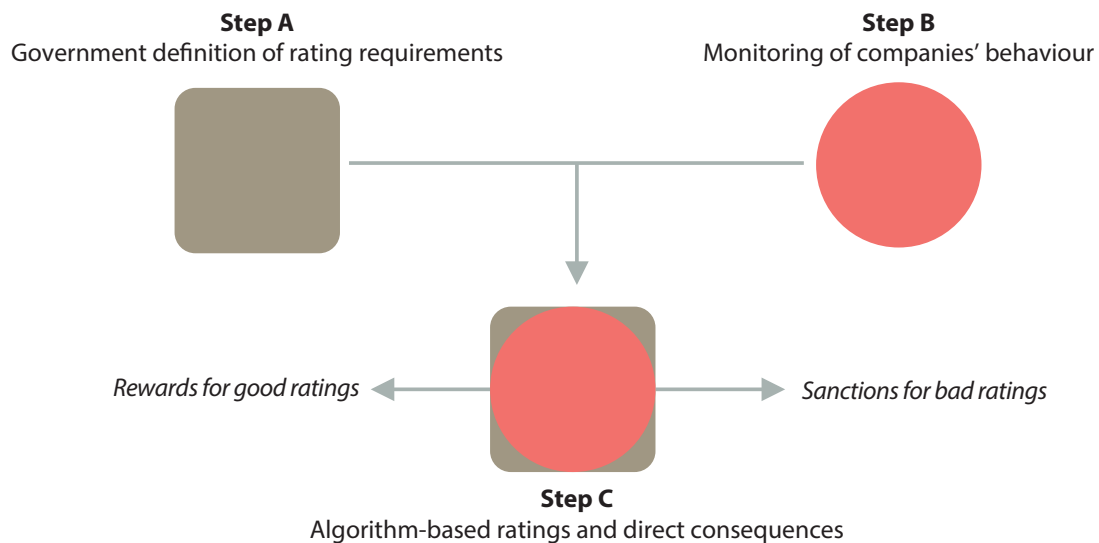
**Step A**
Government definition of rating requirements

**Step B**
Monitoring of companies' behaviour

*Rewards for good ratings*

*Sanctions for bad ratings*

**Step C**
Algorithm-based ratings and direct consequences